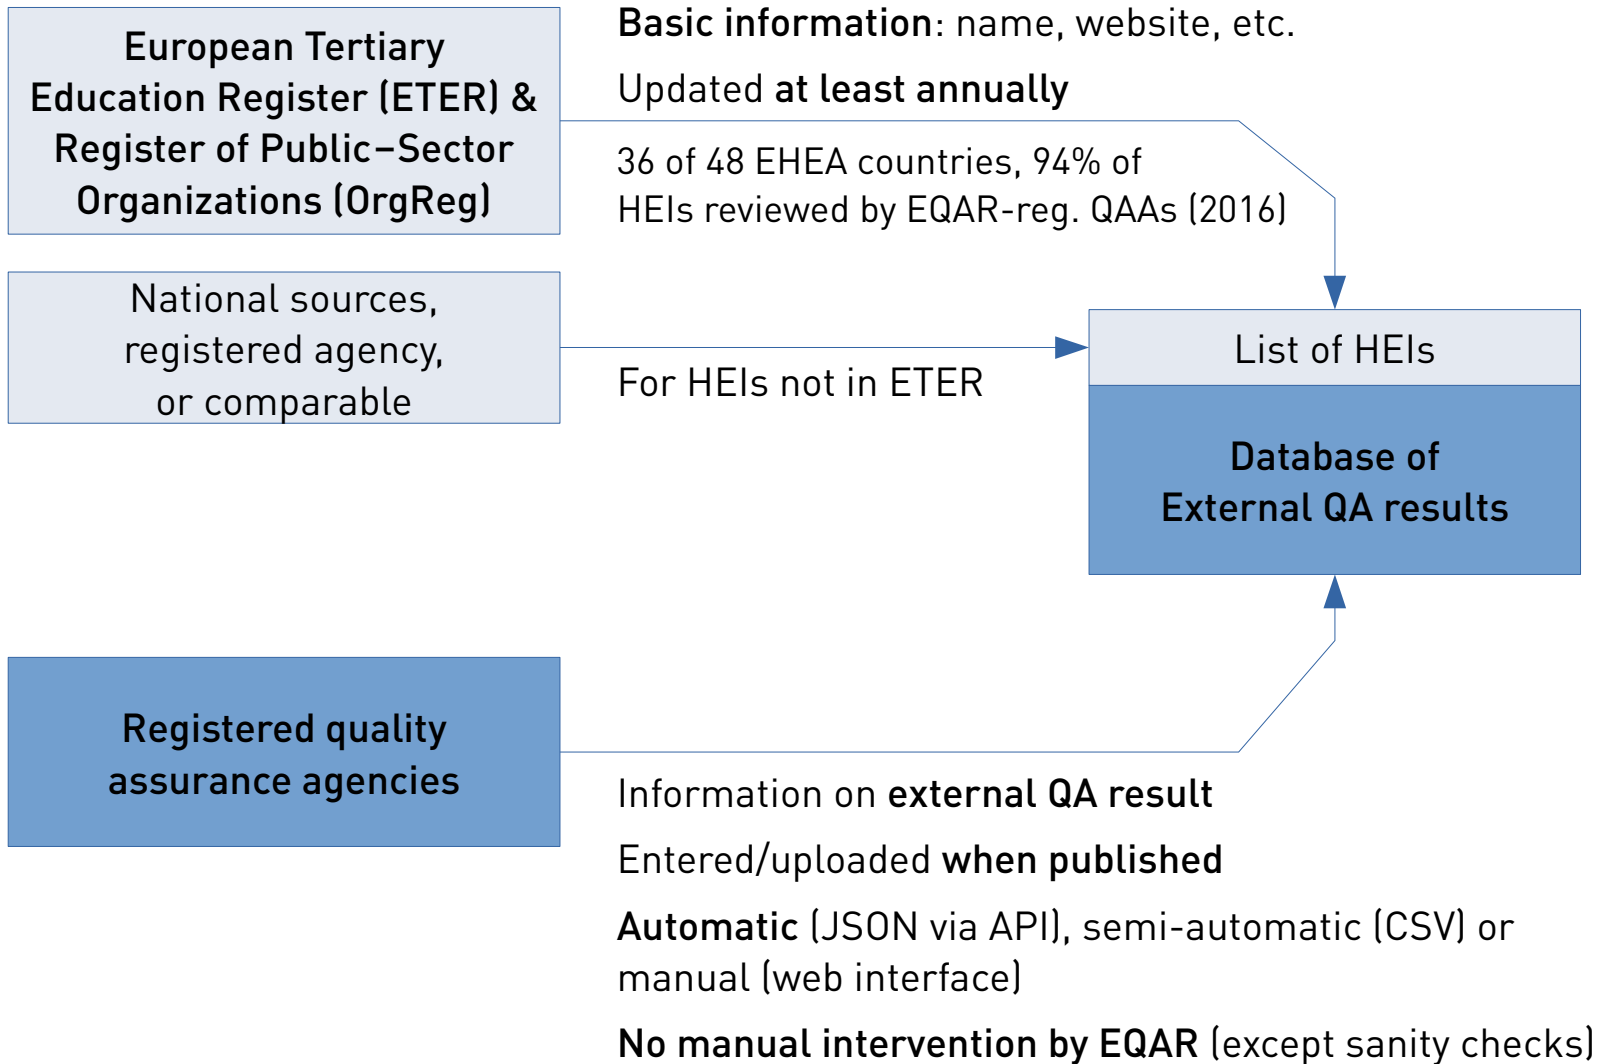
European Tertiary Education Register (ETER) & Register of Public–Sector Organizations (OrgReg)

Basic information: name, website, etc.

Updated at least annually

36 of 48 EHEA countries, 94% of HEIs reviewed by EQAR-reg. QAAs (2016)

National sources, registered agency, or comparable

For HEIs not in ETER

List of HEIs

Database of External QA results

Registered quality assurance agencies

Information on external QA result

Entered/uploaded when published

Automatic (JSON via API), semi-automatic (CSV) or manual (web interface)

No manual intervention by EQAR (except sanity checks)